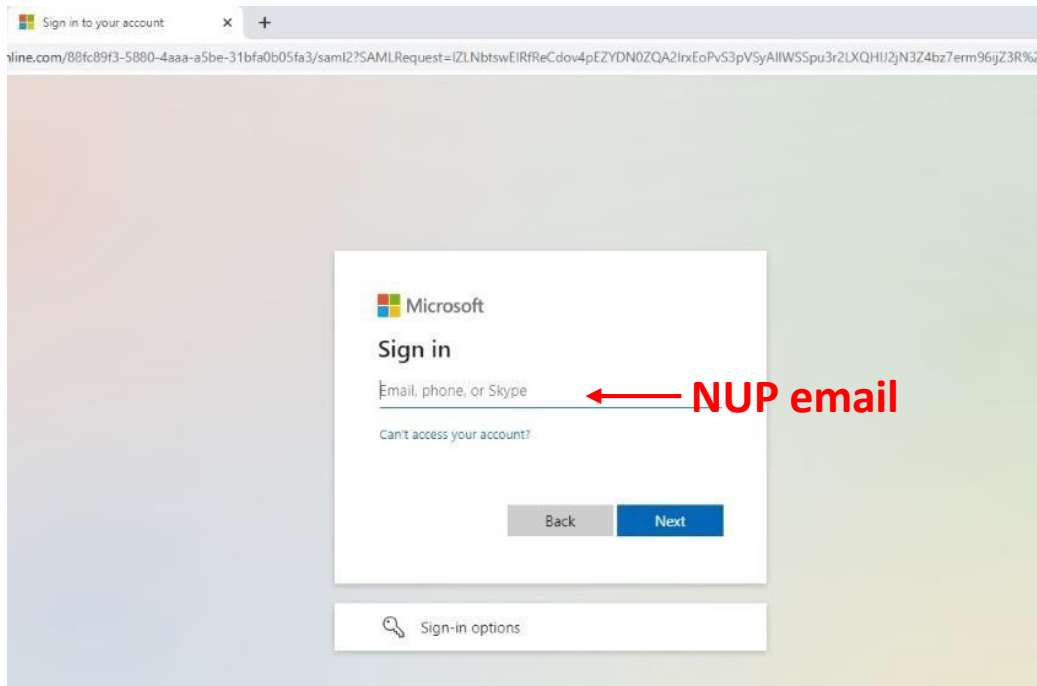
Sign in to your account ×
+

nline.com/88fc89f3-5880-4aaa-a5be-31bfa0b05fa3/saml2?SAMLRequest=lZLNbtswElRfReCdov4pEZYDN0ZQA2lrxEoPvS3pVSyAllWSSpu3r2LXQHIJ2jN3Z4bz7erm96ijZ3R%2

Microsoft

Sign in

Email, phone, or Skype

NUP email

Can't access your account?

Back

Next

Sign-in options